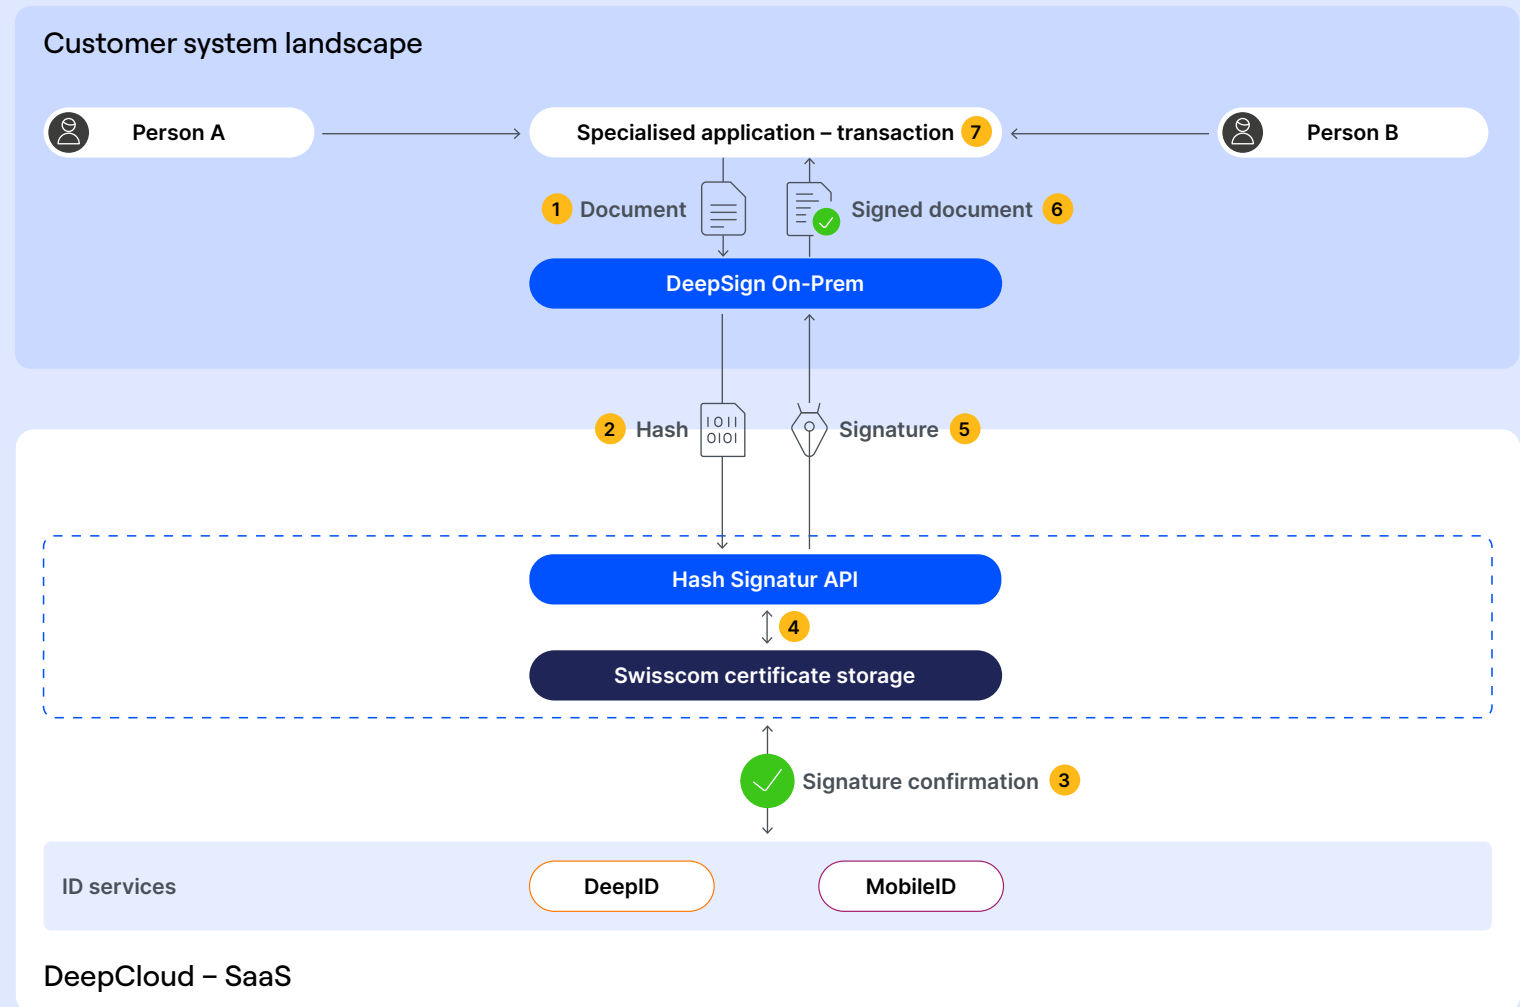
Customer system landscape

Person A

Specialised application – transaction 7

Person B

1 Document

Signed document 6

DeepSign On-Prem

2 Hash

1011
0101

Signature 5

Hash Signatur API

4

Swisscom certificate storage

Signature confirmation 3

ID services

DeepID

MobileID

DeepCloud – SaaS